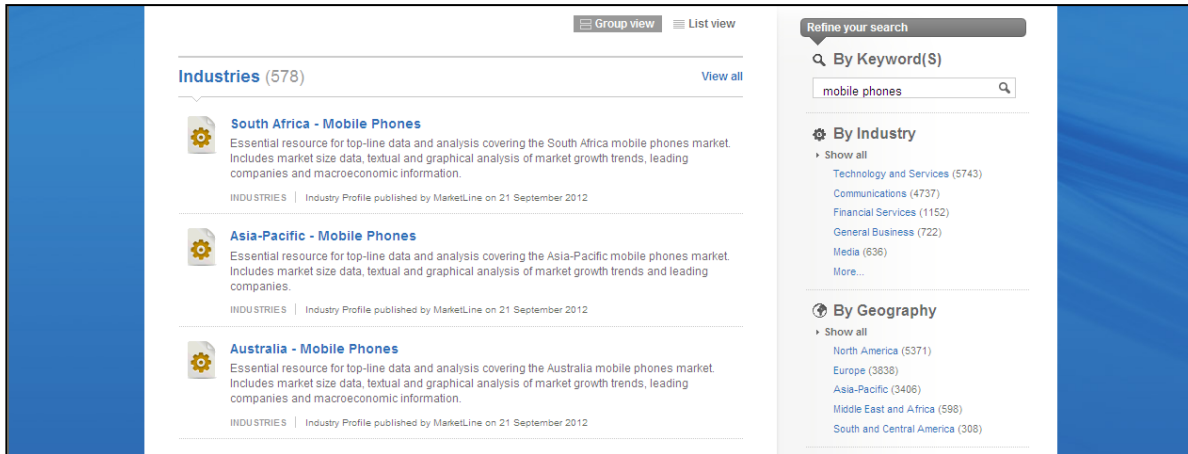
Group view List view

Industries (578)

View all

South Africa - Mobile Phones

Essential resource for top-line data and analysis covering the South Africa mobile phones market. Includes market size data, textual and graphical analysis of market growth trends, leading companies and macroeconomic information.

INDUSTRIES | Industry Profile published by MarketLine on 21 September 2012

Asia-Pacific - Mobile Phones

Essential resource for top-line data and analysis covering the Asia-Pacific mobile phones market. Includes market size data, textual and graphical analysis of market growth trends and leading companies.

INDUSTRIES | Industry Profile published by MarketLine on 21 September 2012

Australia - Mobile Phones

Essential resource for top-line data and analysis covering the Australia mobile phones market. Includes market size data, textual and graphical analysis of market growth trends, leading companies and macroeconomic information.

INDUSTRIES | Industry Profile published by MarketLine on 21 September 2012

Refine your search

By Keyword(S)

mobile phones

By Industry

Show all

Technology and Services (5743)

Communications (4737)

Financial Services (1152)

General Business (722)

Media (636)

More...

By Geography

Show all

North America (5371)

Europe (3838)

Asia-Pacific (3406)

Middle East and Africa (598)

South and Central America (308)